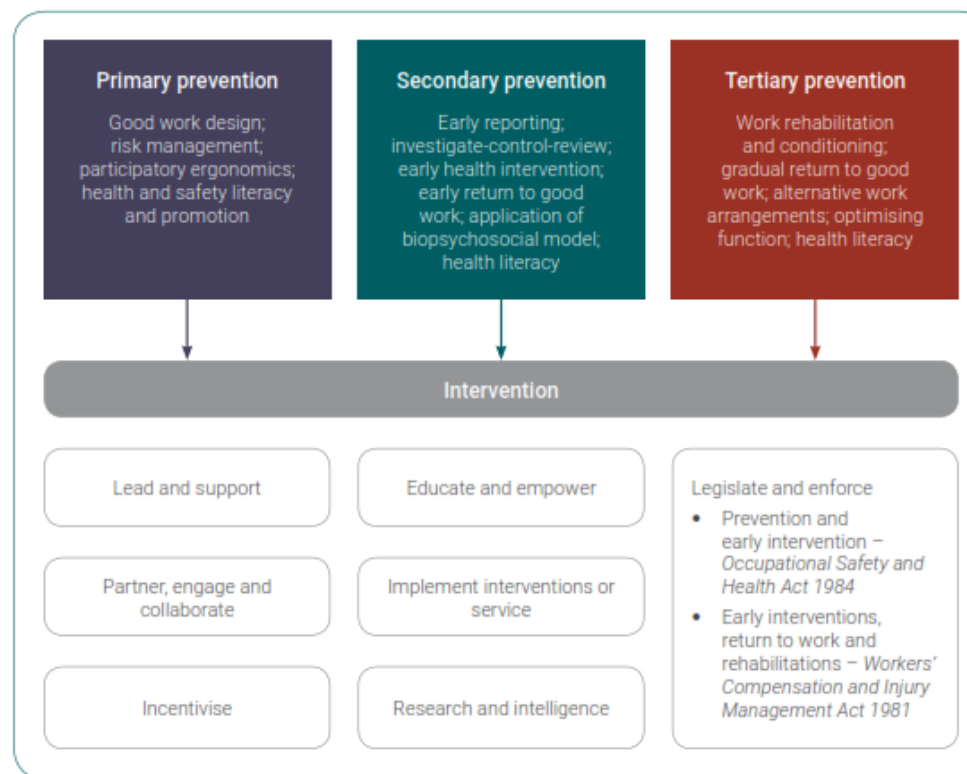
Primary prevention

Good work design; risk management; participatory ergonomics; health and safety literacy and promotion

Secondary prevention

Early reporting; investigate-control-review; early health intervention; early return to good work; application of biopsychosocial model; health literacy

Tertiary prevention

Work rehabilitation and conditioning; gradual return to good work; alternative work arrangements; optimising function; health literacy

Intervention

Lead and support

Partner, engage and collaborate

Incentivise

Educate and empower

Implement interventions or service

Research and intelligence

Legislate and enforce

- Prevention and early intervention – *Occupational Safety and Health Act 1984*
- Early interventions, return to work and rehabilitations – *Workers' Compensation and Injury Management Act 1981*